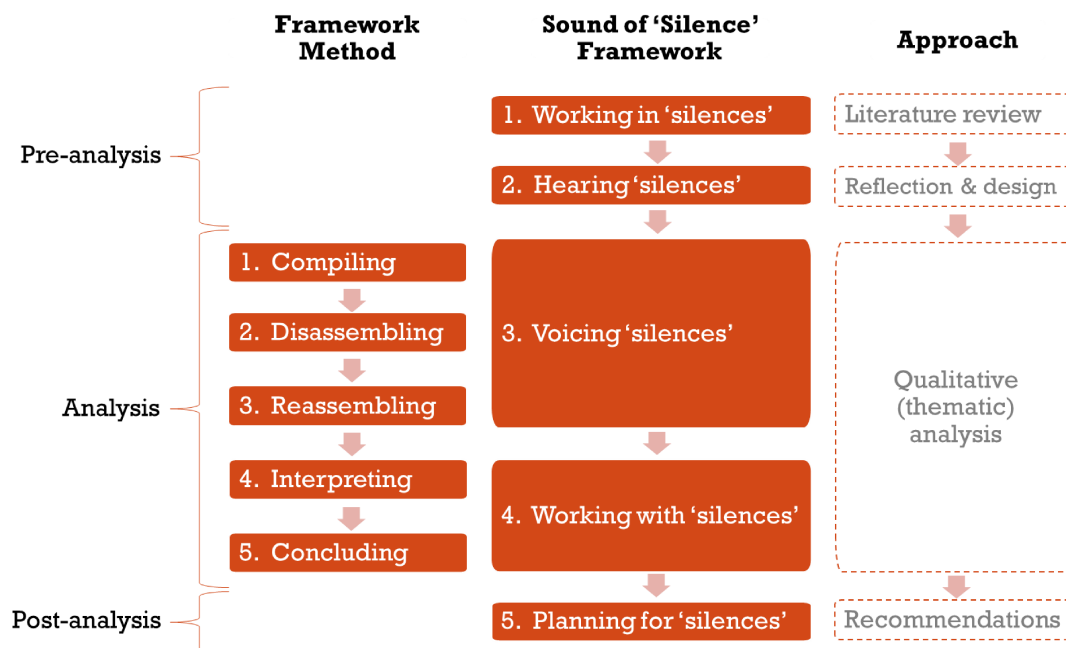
Framework Method

Sound of 'Silence' Framework

Approach

Pre-analysis

1. Working in 'silences'

Literature review

2. Hearing 'silences'

Reflection & design

Analysis

1. Compiling

2. Disassembling

3. Reassembling

4. Interpreting

5. Concluding

3. Voicing 'silences'

4. Working with 'silences'

Qualitative (thematic) analysis

Post-analysis

5. Planning for 'silences'

Recommendations